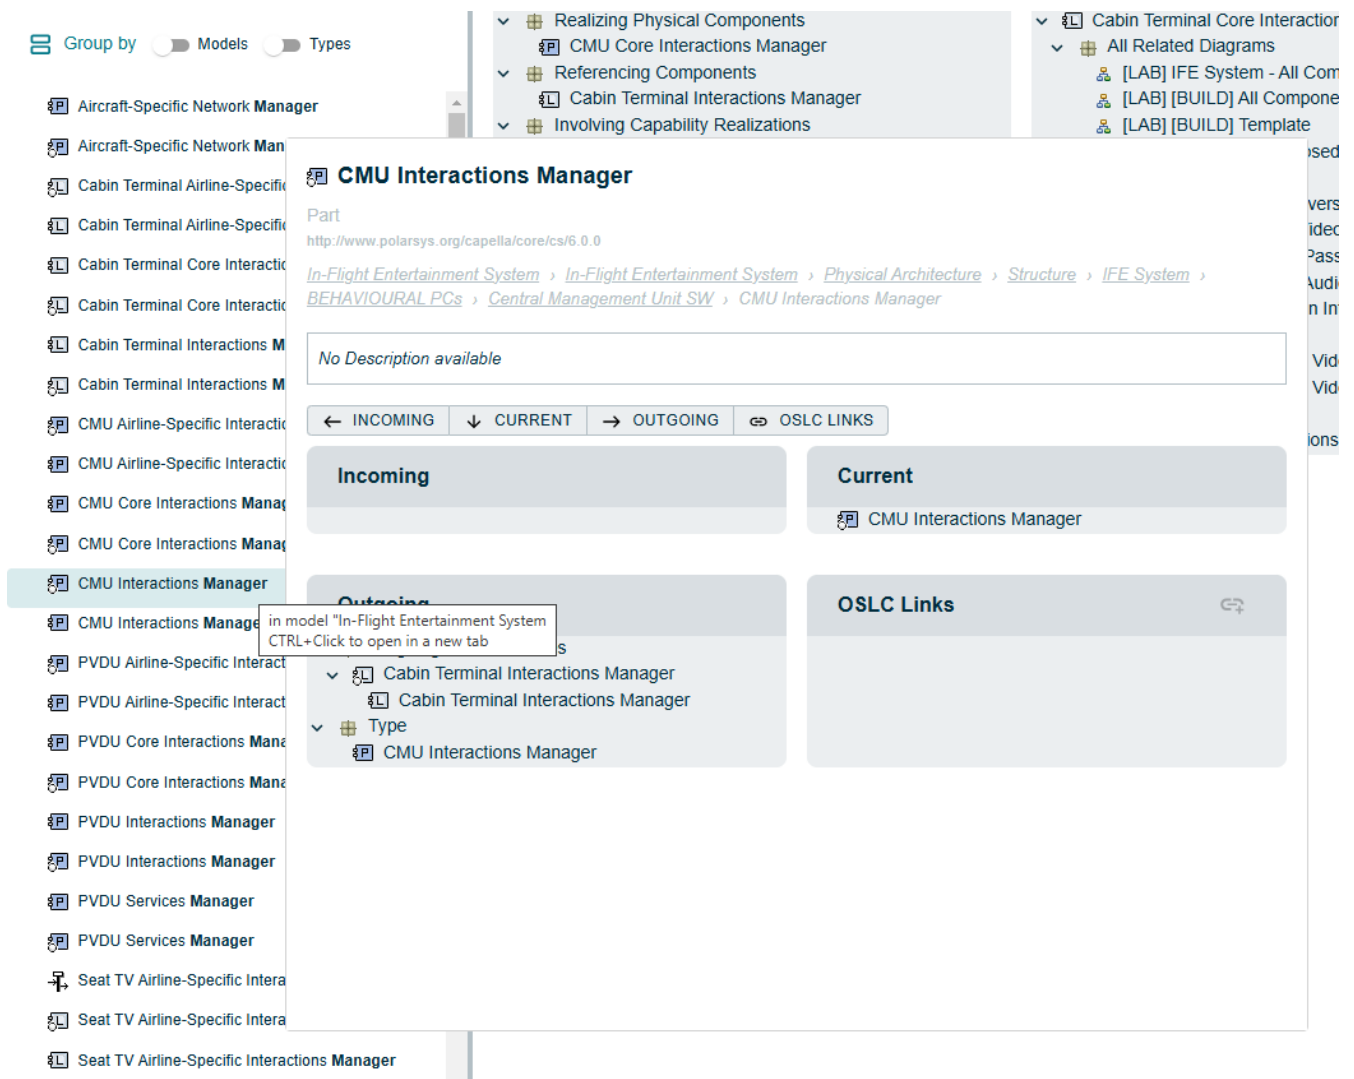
Group by Models Types

Aircraft-Specific Network Manager
Aircraft-Specific Network Man
Cabin Terminal Airline-Specific
Cabin Terminal Airline-Specific
Cabin Terminal Core Interactio
Cabin Terminal Core Interactio
Cabin Terminal Interactions M
Cabin Terminal Interactions M
CMU Airline-Specific Interactio
CMU Airline-Specific Interactio
CMU Core Interactions Manag
CMU Core Interactions Manag
CMU Interactions Manager
CMU Interactions Manage
PVDU Airline-Specific Interact
PVDU Airline-Specific Interact
PVDU Core Interactions Mana
PVDU Core Interactions Mana
PVDU Interactions Manager
PVDU Interactions Manager
PVDU Services Manager
PVDU Services Manager
Seat TV Airline-Specific Intera
Seat TV Airline-Specific Intera
Seat TV Airline-Specific Interactions Manager

Realizing Physical Components
CMU Core Interactions Manager
Referencing Components
Cabin Terminal Interactions Manager
Involving Capability Realizations

Cabin Terminal Core Interactior
All Related Diagrams
[LAB] IFE System - All Com
[LAB] [BUILD] All Compone
[LAB] [BUILD] Template
ised
vers
ideo
Pass
Audi
n Int
Vid
Vid
ions

CMU Interactions Manager
Part
http://www.polarsys.org/capella/core/cs/6.0.0
In-Flight Entertainment System › In-Flight Entertainment System › Physical Architecture › Structure › IFE System › BEHAVIOURAL PCs › Central Management Unit SW › CMU Interactions Manager

No Description available

INCOMING CURRENT OUTGOING OSLC LINKS

Incoming

Current
CMU Interactions Manager

Outgoing
in model "In-Flight Entertainment System
CTRL+Click to open in a new tab
s
Cabin Terminal Interactions Manager
Cabin Terminal Interactions Manager
Type
CMU Interactions Manager

OSLC Links